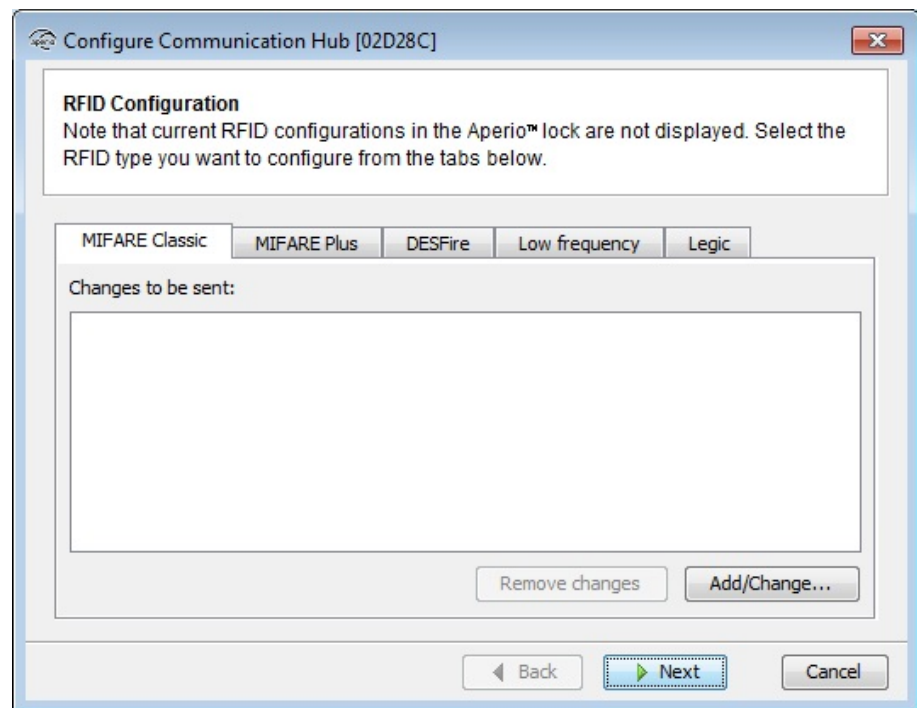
Configure Communication Hub [02D28C]

RFID Configuration
Note that current RFID configurations in the Aperio™ lock are not displayed. Select the RFID type you want to configure from the tabs below.

MIFARE Classic | MIFARE Plus | DESFire | Low frequency | Legic

Changes to be sent:

Remove changes | Add/Change...

Back | Next | Cancel